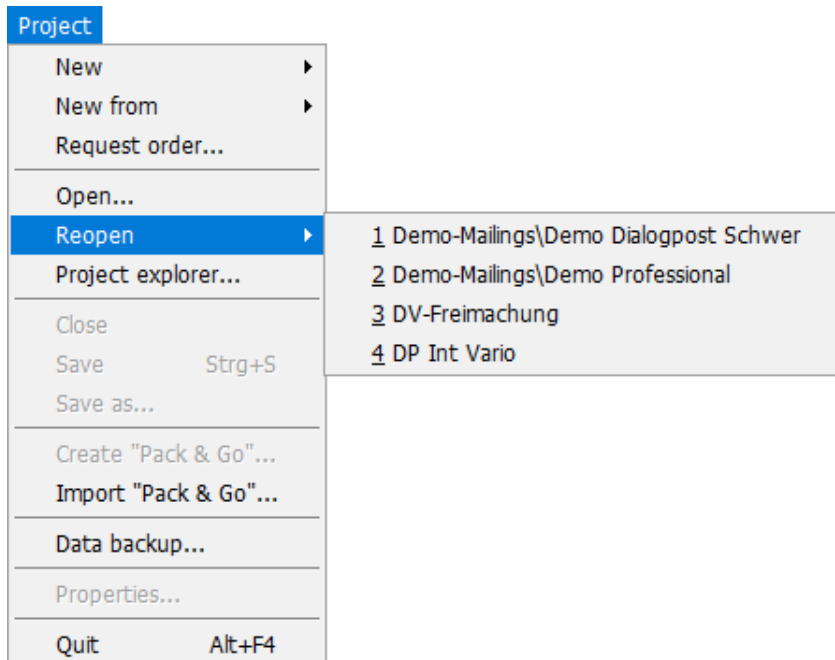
Project

New
New from
Request order...

Open...
Reopen
Project explorer...

1 Demo-Mailings\Demo Dialogpost Schwer
2 Demo-Mailings\Demo Professional
3 DV-Freimachung
4 DP Int Vario

Close
Save Strg+S
Save as...

Create "Pack & Go"...
Import "Pack & Go"...

Data backup...

Properties...

Quit Alt+F4